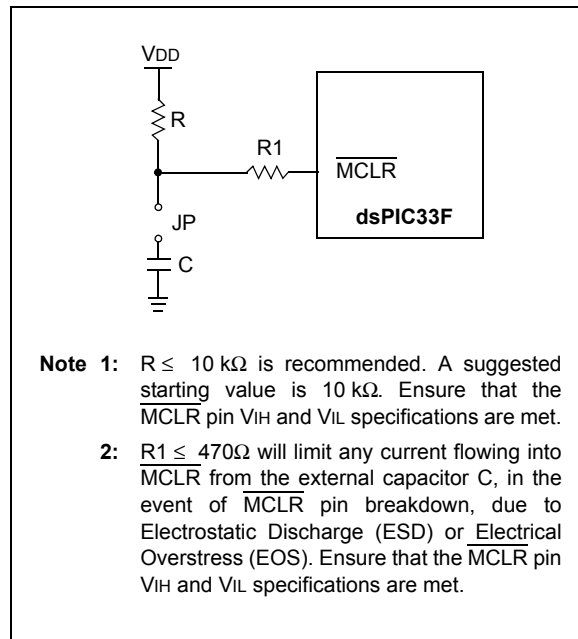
VDD

R

R1

$\overline{MCLR}$

JP

dsPIC33F

C

**Note 1:** R ≤ 10 kΩ is recommended. A suggested starting value is 10 kΩ. Ensure that the $\overline{MCLR}$ pin VIH and VIL specifications are met.

**2:** R1 ≤ 470Ω will limit any current flowing into $\overline{MCLR}$ from the external capacitor C, in the event of $\overline{MCLR}$ pin breakdown, due to Electrostatic Discharge (ESD) or Electrical Overstress (EOS). Ensure that the $\overline{MCLR}$ pin VIH and VIL specifications are met.